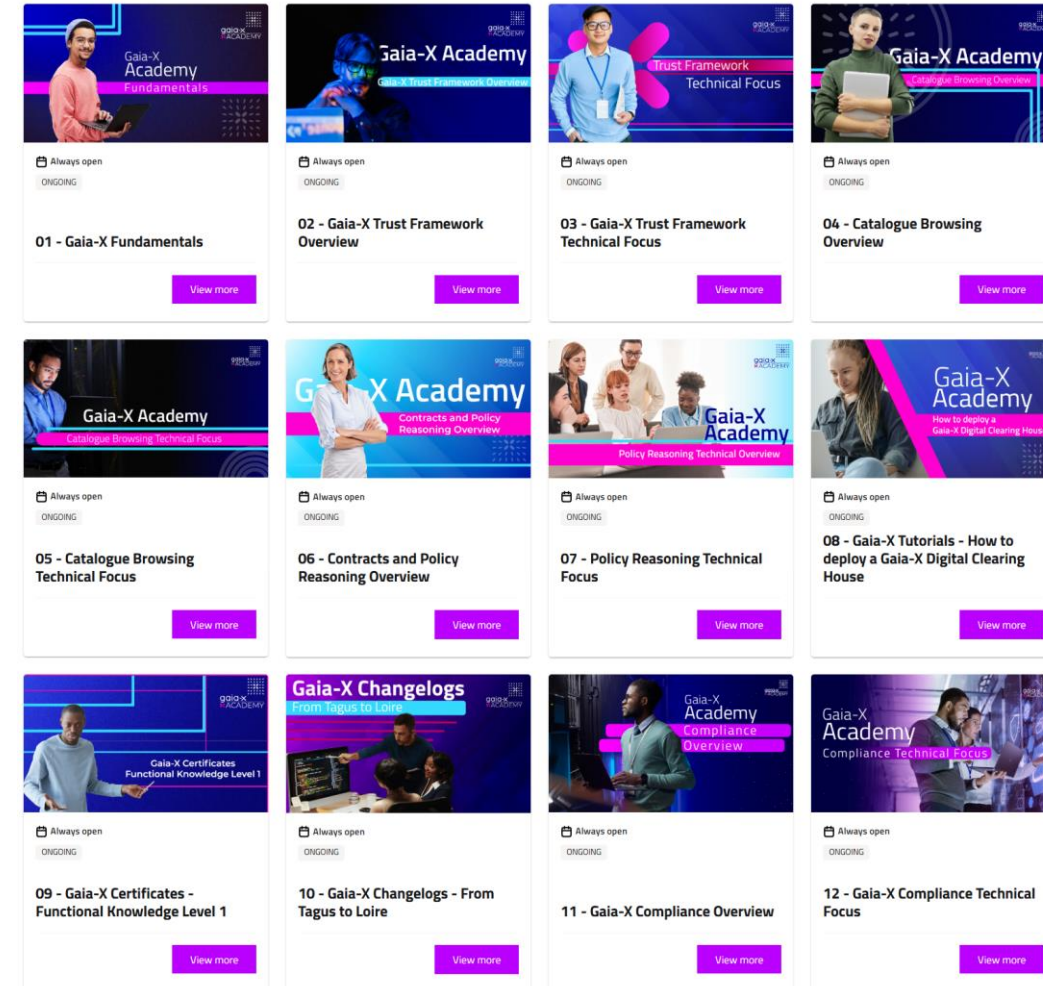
gaia-x ACADEMY
Gaia-X Academy Fundamentals

Always open
ONGOING

01 - Gaia-X Fundamentals

View more

gaia-x ACADEMY
Gaia-X Academy
Gaia-X Trust Framework Overview

Always open
ONGOING

02 - Gaia-X Trust Framework Overview

View more

gaia-x ACADEMY
Trust Framework Technical Focus

Always open
ONGOING

03 - Gaia-X Trust Framework Technical Focus

View more

gaia-x ACADEMY
Gaia-X Academy
Catalogue Browsing Overview

Always open
ONGOING

04 - Catalogue Browsing Overview

View more

gaia-x ACADEMY
Gaia-X Academy
Catalogue Browsing Technical Focus

Always open
ONGOING

05 - Catalogue Browsing Technical Focus

View more

gaia-x ACADEMY
Gaia-X Academy
Contracts and Policy Reasoning Overview

Always open
ONGOING

06 - Contracts and Policy Reasoning Overview

View more

gaia-x ACADEMY
Gaia-X Academy
Policy Reasoning Technical Overview

Always open
ONGOING

07 - Policy Reasoning Technical Focus

View more

Gaia-X Academy
How to deploy a Gaia-X Digital Clearing House

Always open
ONGOING

08 - Gaia-X Tutorials - How to deploy a Gaia-X Digital Clearing House

View more

gaia-x ACADEMY
Gaia-X Certificates Functional Knowledge Level 1

Always open
ONGOING

09 - Gaia-X Certificates - Functional Knowledge Level 1

View more

Gaia-X Changelogs
From Tagus to Loire
gaia-x ACADEMY

Always open
ONGOING

10 - Gaia-X Changelogs - From Tagus to Loire

View more

gaia-x ACADEMY
Gaia-X Academy Compliance Overview

Always open
ONGOING

11 - Gaia-X Compliance Overview

View more

Gaia-X Academy
Compliance Technical Focus

Always open
ONGOING

12 - Gaia-X Compliance Technical Focus

View more